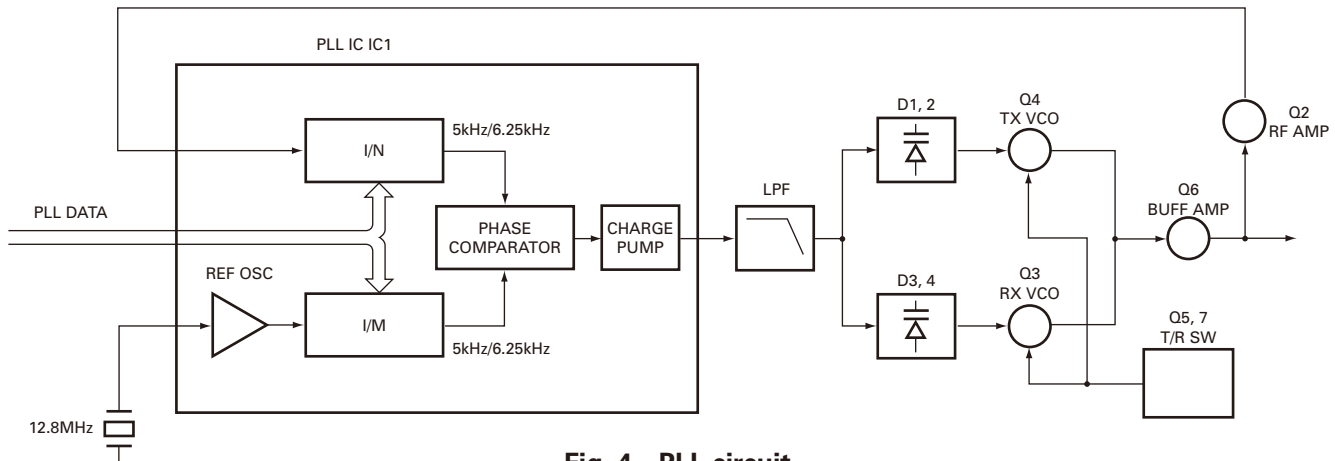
PLL IC IC1

I/N

5kHz/6.25kHz

PLL DATA

PHASE COMPARATOR

CHARGE PUMP

REF OSC

I/M

5kHz/6.25kHz

12.8MHz

LPF

D1, 2

D3, 4

Q4 TX VCO

Q3 RX VCO

Q2 RF AMP

Q6 BUFF AMP

Q5, 7 T/R SW

Fig. 4 PLL circuit